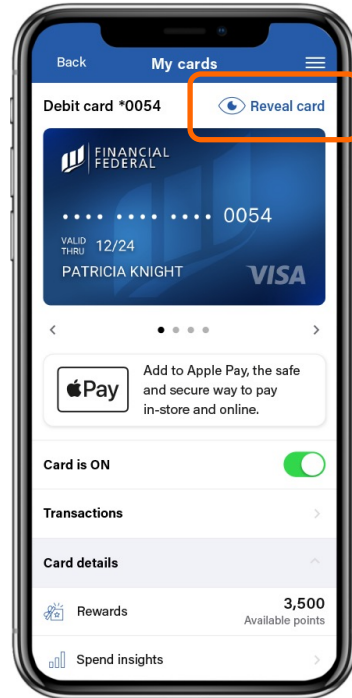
Back
My cards

Debit card *0054
Reveal card

FINANCIAL FEDERAL

•••• •••• •••• 0054

VALID THRU 12/24

PATRICIA KNIGHT

VISA

<
>

Pay

Add to Apple Pay, the safe and secure way to pay in-store and online.

Card is ON

Transactions

Card details

Rewards
3,500
Available points

Spend insights